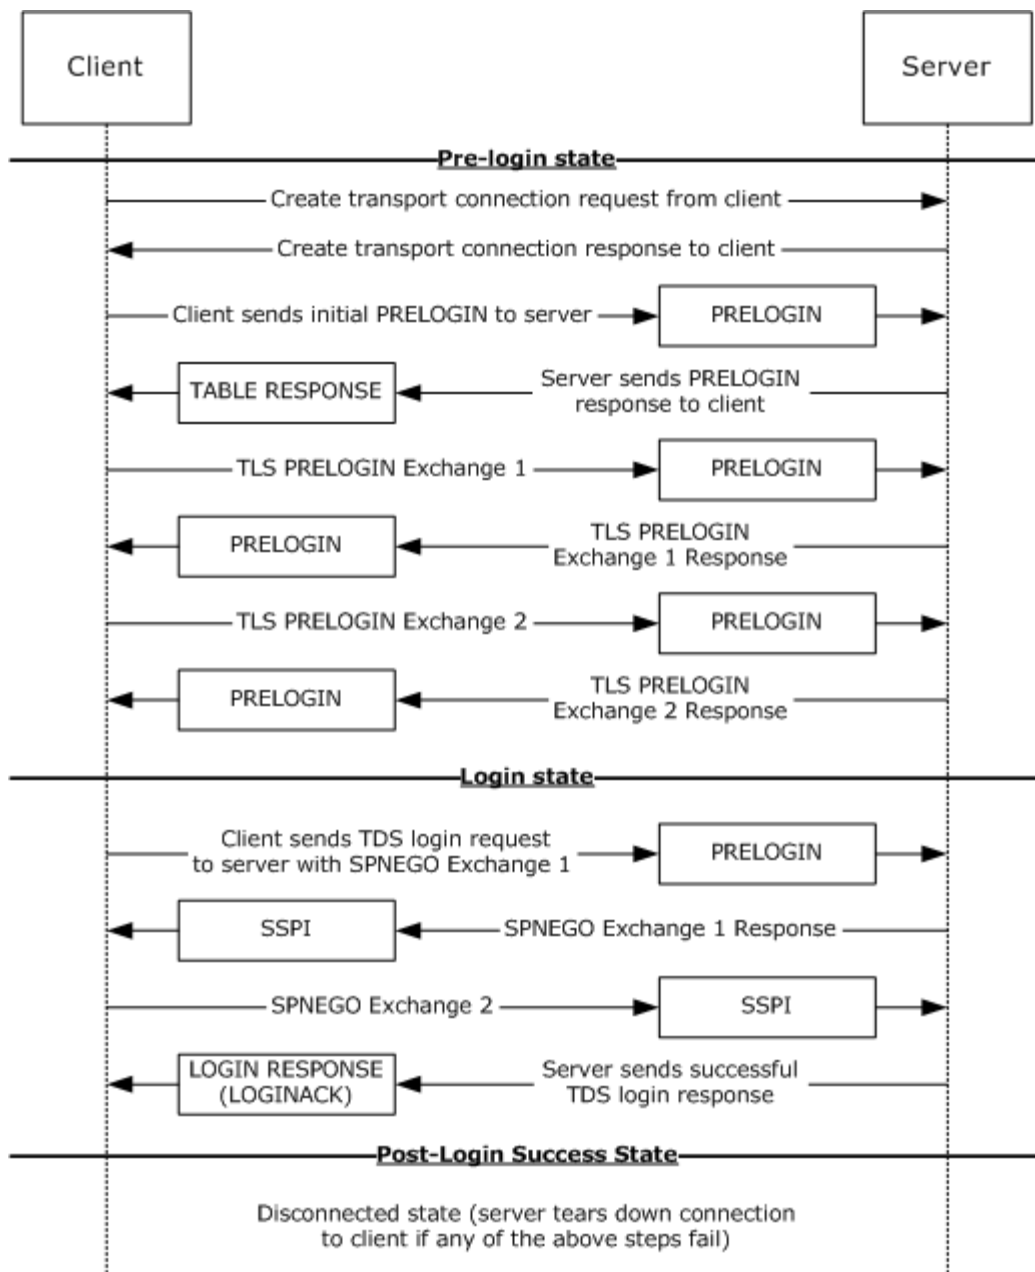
Client

Server

Pre-login state

Create transport connection request from client

Create transport connection response to client

Client sends initial PRELOGIN to server

PRELOGIN

TABLE RESPONSE

Server sends PRELOGIN response to client

TLS PRELOGIN Exchange 1

PRELOGIN

PRELOGIN

TLS PRELOGIN Exchange 1 Response

TLS PRELOGIN Exchange 2

PRELOGIN

PRELOGIN

TLS PRELOGIN Exchange 2 Response

Login state

Client sends TDS login request to server with SPNEGO Exchange 1

PRELOGIN

SSPI

SPNEGO Exchange 1 Response

SPNEGO Exchange 2

SSPI

LOGIN RESPONSE (LOGINACK)

Server sends successful TDS login response

Post-Login Success State

Disconnected state (server tears down connection to client if any of the above steps fail)